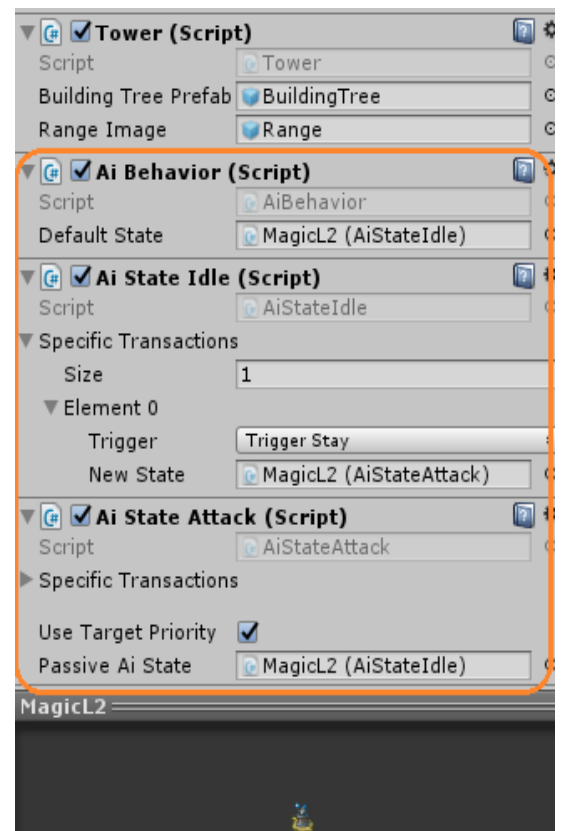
Tower (Script)
Script Tower
Building Tree Prefab BuildingTree
Range Image Range

Ai Behavior (Script)
Script AiBehavior
Default State MagicL2 (AiStateIdle)

Ai State Idle (Script)
Script AiStateIdle
Specific Transactions
Size 1
Element 0
Trigger Trigger Stay
New State MagicL2 (AiStateAttack)

Ai State Attack (Script)
Script AiStateAttack
Specific Transactions

Use Target Priority
Passive Ai State MagicL2 (AiStateIdle)

MagicL2